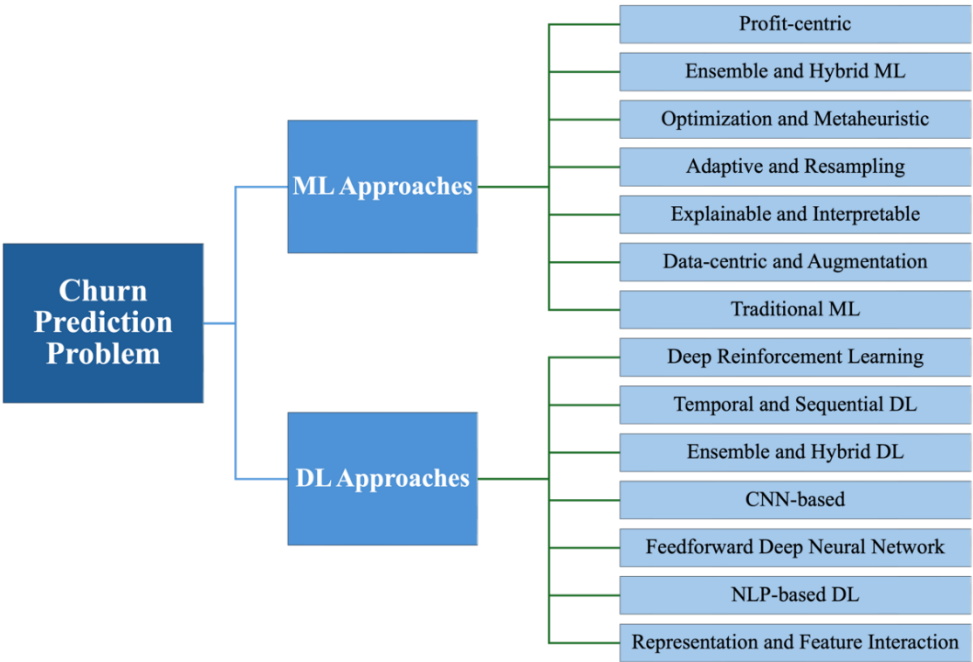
Churn Prediction Problem

ML Approaches

Profit-centric

Ensemble and Hybrid ML

Optimization and Metaheuristic

Adaptive and Resampling

Explainable and Interpretable

Data-centric and Augmentation

Traditional ML

DL Approaches

Deep Reinforcement Learning

Temporal and Sequential DL

Ensemble and Hybrid DL

CNN-based

Feedforward Deep Neural Network

NLP-based DL

Representation and Feature Interaction